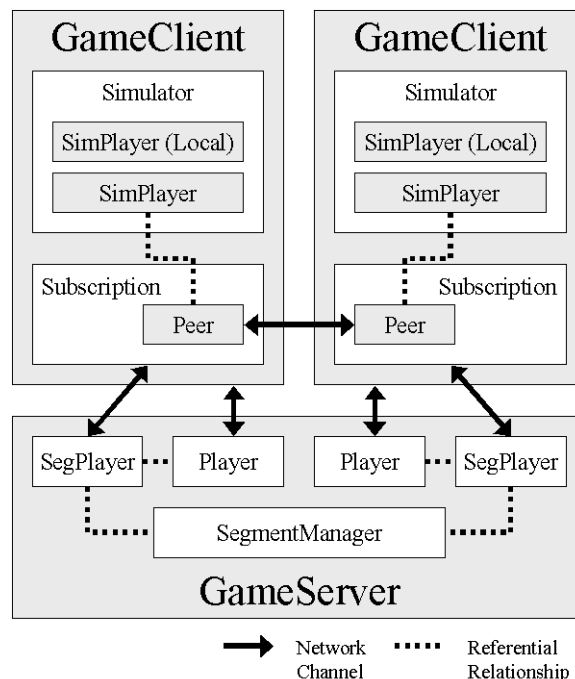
GameClient

Simulator

SimPlayer (Local)

SimPlayer

Subscription

Peer

GameClient

Simulator

SimPlayer (Local)

SimPlayer

Subscription

Peer

SegPlayer

Player

Player

SegPlayer

SegmentManager

GameServer

Network Channel

Referential Relationship